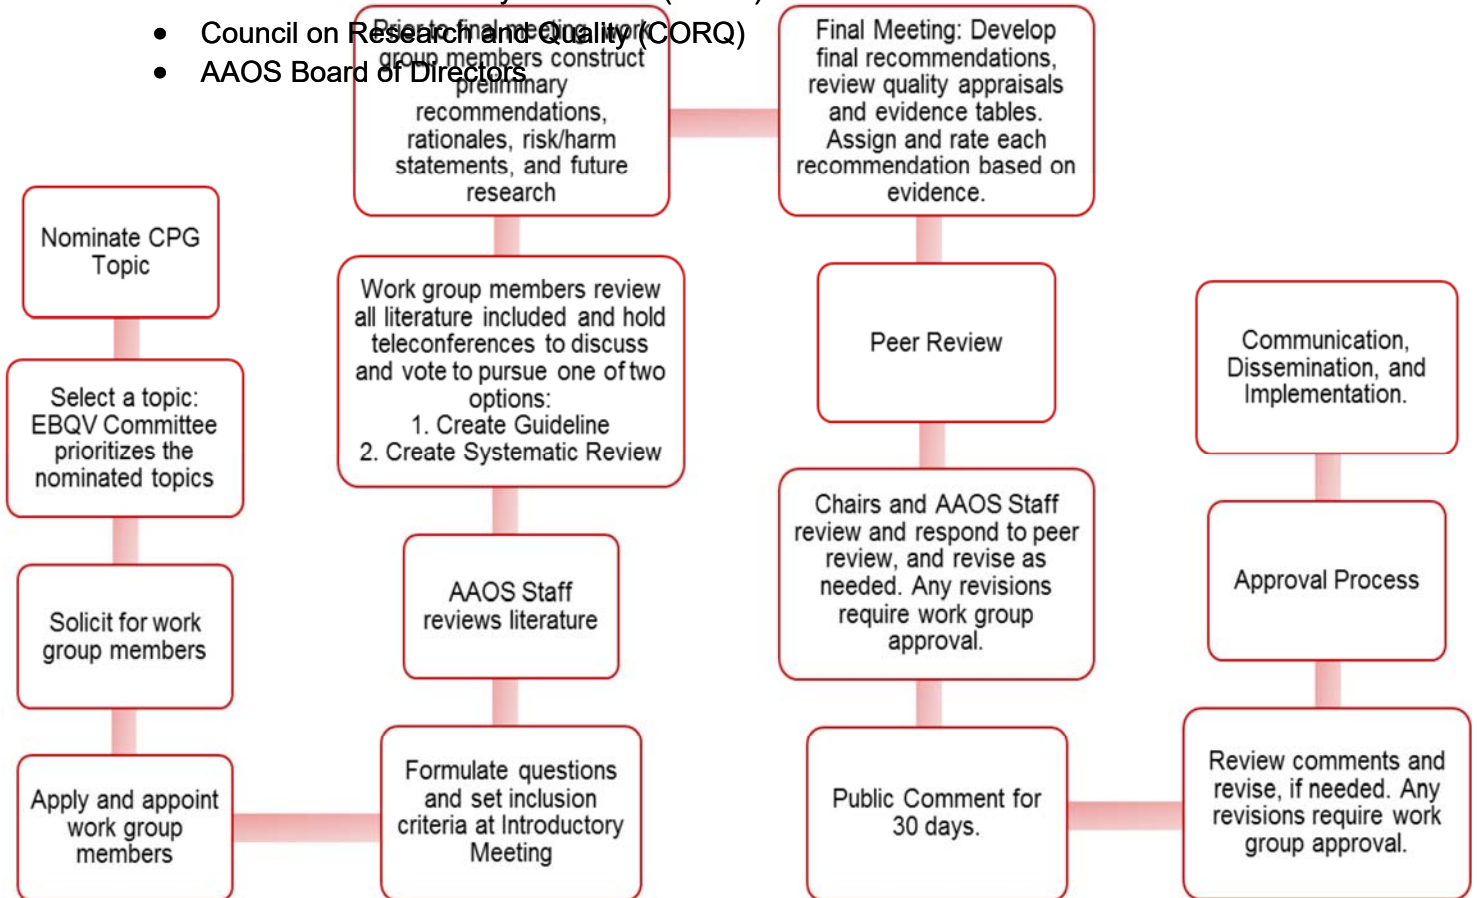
- Council on Research and Quality (CORQ)
- AAOS Board of Directors

Nominate CPG Topic

Select a topic: EBQV Committee prioritizes the nominated topics

Solicit for work group members

Apply and appoint work group members

Formulate questions and set inclusion criteria at Introductory Meeting

AAOS Staff reviews literature

Work group members review all literature included and hold teleconferences to discuss and vote to pursue one of two options:
1. Create Guideline
2. Create Systematic Review

Prior to final meeting work group members construct preliminary recommendations, rationales, risk/harm statements, and future research

Final Meeting: Develop final recommendations, review quality appraisals and evidence tables. Assign and rate each recommendation based on evidence.

Peer Review

Chairs and AAOS Staff review and respond to peer review, and revise as needed. Any revisions require work group approval.

Public Comment for 30 days.

Review comments and revise, if needed. Any revisions require work group approval.

Approval Process

Communication, Dissemination, and Implementation.